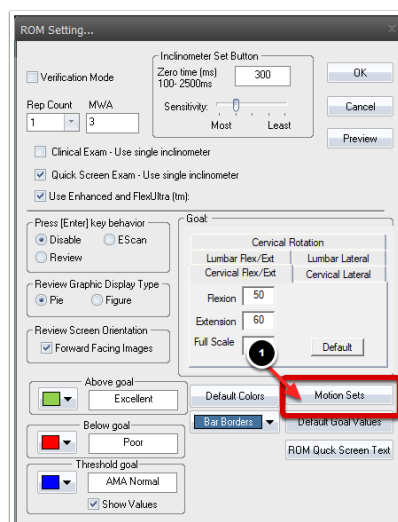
ROM Setting...

Verification Mode

Inclinometer Set Button

Zero time (ms) 100- 2500ms

300

Sensitivity:

Most

Least

OK

Cancel

Preview

Rep Count

MWA

1

3

Clinical Exam - Use single inclinometer

Quick Screen Exam - Use single inclinometer

Use Enhanced and FlexUltra (tm):

Press [Enter] key behavior

Disable

EScan

Review

Review Graphic Display Type

Pie

Figure

Review Screen Orientation

Forward Facing Images

Goal:

Cervical Rotation

Lumbar Flex/Ext

Lumbar Lateral

Cervical Flex/Ext

Cervical Lateral

Flexion

50

Extension

60

Full Scale

Default

1

Above goal

Excellent

Below goal

Poor

Threshold goal

AMA Normal

Show Values

Default Colors

Motion Sets

Bar Borders

Default Goal Values

ROM Quick Screen Text